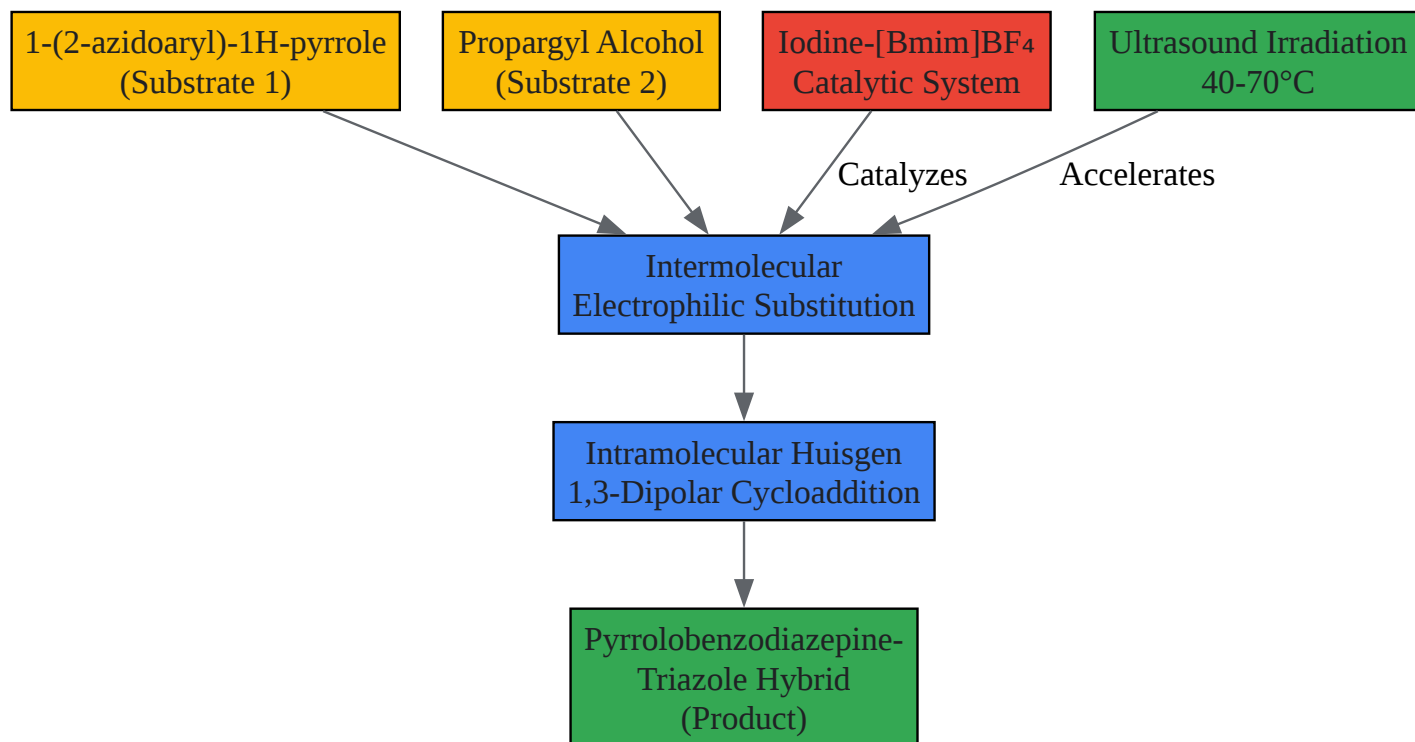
1-(2-azidoaryl)-1H-pyrrole
(Substrate 1)

Propargyl Alcohol
(Substrate 2)

Iodine-[Bmim]$BF_4$
Catalytic System

Ultrasound Irradiation
40-70°C

Catalyzes

Accelerates

Intermolecular
Electrophilic Substitution

Intramolecular Huisgen
1,3-Dipolar Cycloaddition

Pyrrolobenzodiazepine-
Triazole Hybrid
(Product)